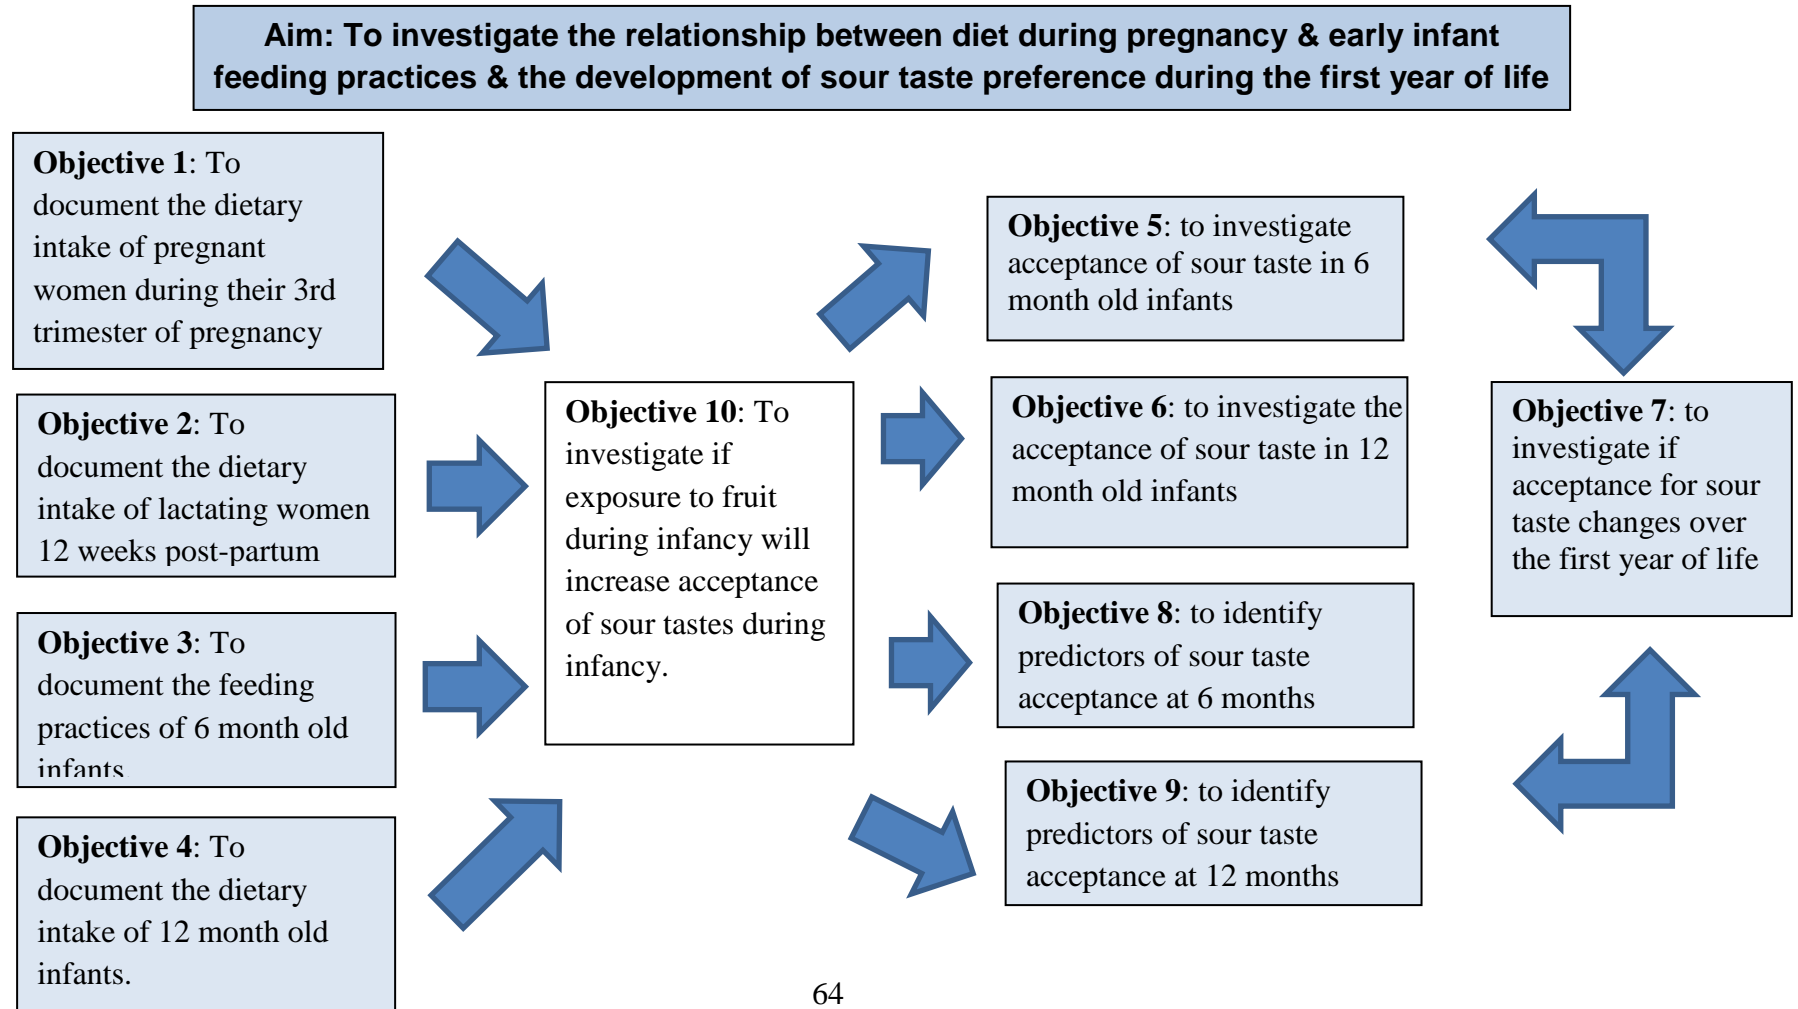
Aim: To investigate the relationship between diet during pregnancy & early infant feeding practices & the development of sour taste preference during the first year of life

Objective 1: To document the dietary intake of pregnant women during their 3rd trimester of pregnancy

Objective 2: To document the dietary intake of lactating women 12 weeks post-partum

Objective 3: To document the feeding practices of 6 month old infants

Objective 4: To document the dietary intake of 12 month old infants.

Objective 10: To investigate if exposure to fruit during infancy will increase acceptance of sour tastes during infancy.

Objective 5: to investigate acceptance of sour taste in 6 month old infants

Objective 6: to investigate the acceptance of sour taste in 12 month old infants

Objective 8: to identify predictors of sour taste acceptance at 6 months

Objective 9: to identify predictors of sour taste acceptance at 12 months

Objective 7: to investigate if acceptance for sour taste changes over the first year of life

64